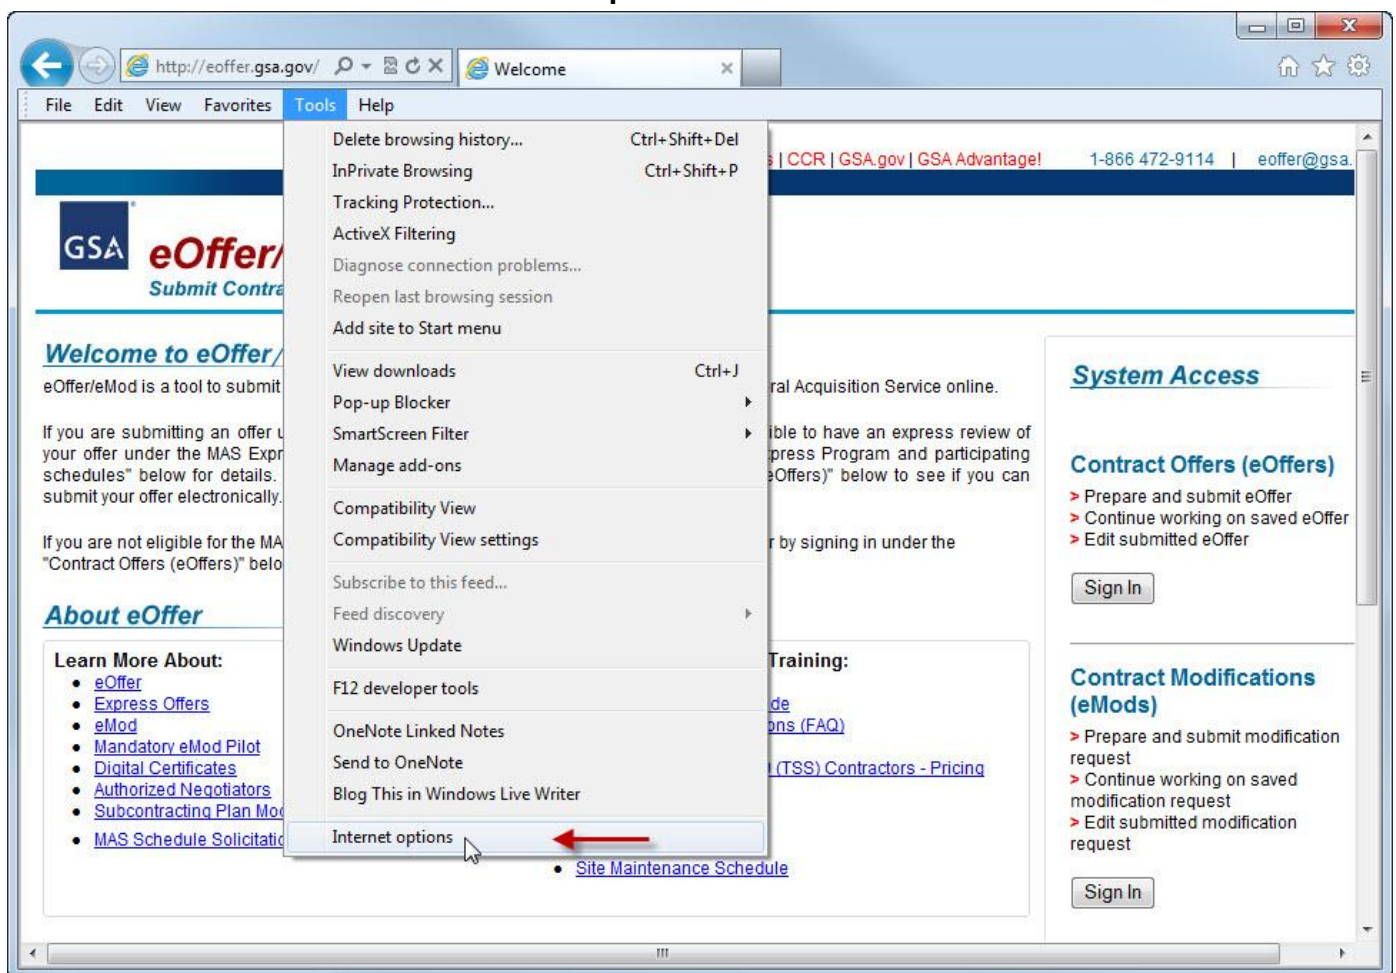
http://eoffer.gsa.gov/
Welcome

File Edit View Favorites Tools Help

Delete browsing history... Ctrl+Shift+Del
InPrivate Browsing Ctrl+Shift+P
Tracking Protection...
ActiveX Filtering
Diagnose connection problems...
Reopen last browsing session
Add site to Start menu
View downloads Ctrl+J
Pop-up Blocker
SmartScreen Filter
Manage add-ons
Compatibility View
Compatibility View settings
Subscribe to this feed...
Feed discovery
Windows Update
F12 developer tools
OneNote Linked Notes
Send to OneNote
Blog This in Windows Live Writer
Internet options

s | CCR | GSA.gov | GSA Advantage! 1-866 472-9114 | eoffer@gsa.

GSA eOffer/
Submit Contra

Welcome to eOffer/
eOffer/eMod is a tool to submit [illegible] ral Acquisition Service online.

If you are submitting an offer u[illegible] ible to have an express review of your offer under the MAS Expr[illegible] press Program and participating schedules" below for details. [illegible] eOffers)" below to see if you can submit your offer electronically.

If you are not eligible for the MA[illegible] r by signing in under the "Contract Offers (eOffers)" belo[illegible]

About eOffer
Learn More About:
• eOffer
• Express Offers
• eMod
• Mandatory eMod Pilot
• Digital Certificates
• Authorized Negotiators
• Subcontracting Plan Mo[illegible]
• MAS Schedule Solicitati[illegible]

Training:
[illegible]de
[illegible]ons (FAQ)
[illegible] (TSS) Contractors - Pricing
• Site Maintenance Schedule

System Access

Contract Offers (eOffers)
> Prepare and submit eOffer
> Continue working on saved eOffer
> Edit submitted eOffer
Sign In

Contract Modifications (eMods)
> Prepare and submit modification request
> Continue working on saved modification request
> Edit submitted modification request
Sign In